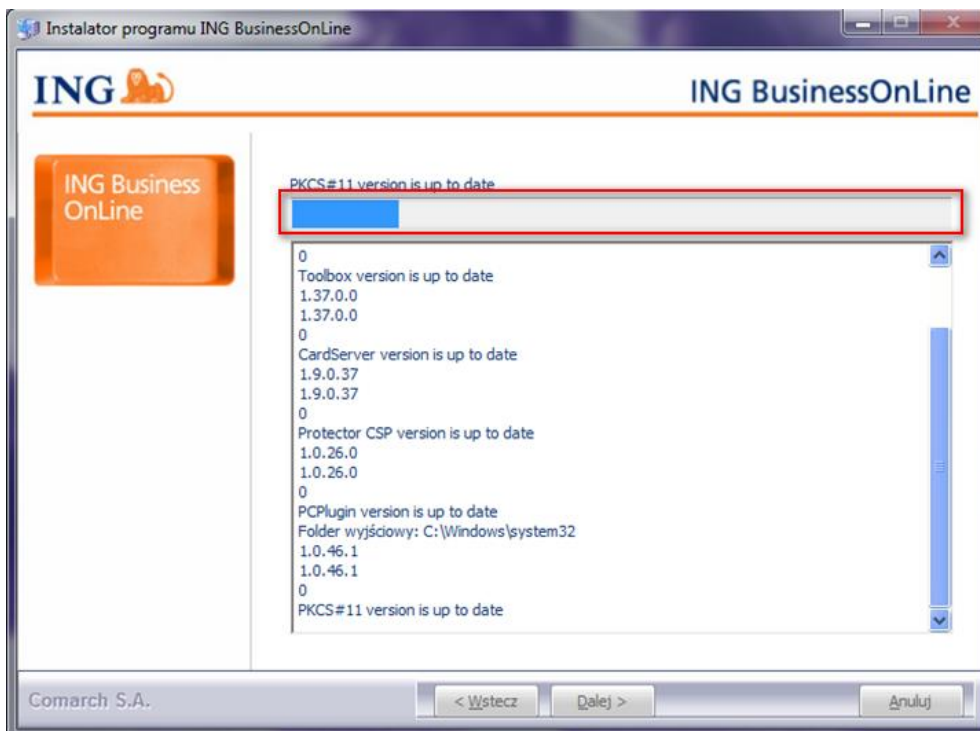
Instalator programu ING BusinessOnLine

ING

ING BusinessOnLine

ING Business OnLine

PKCS#11 version is up to date

0
Toolbox version is up to date
1.37.0.0
1.37.0.0
0
CardServer version is up to date
1.9.0.37
1.9.0.37
0
Protector CSP version is up to date
1.0.26.0
1.0.26.0
0
PCPlugin version is up to date
Folder wyjściowy: C:\Windows\system32
1.0.46.1
1.0.46.1
0
PKCS#11 version is up to date

Comarch S.A.

< Wstecz

Dalej >

Anuluj